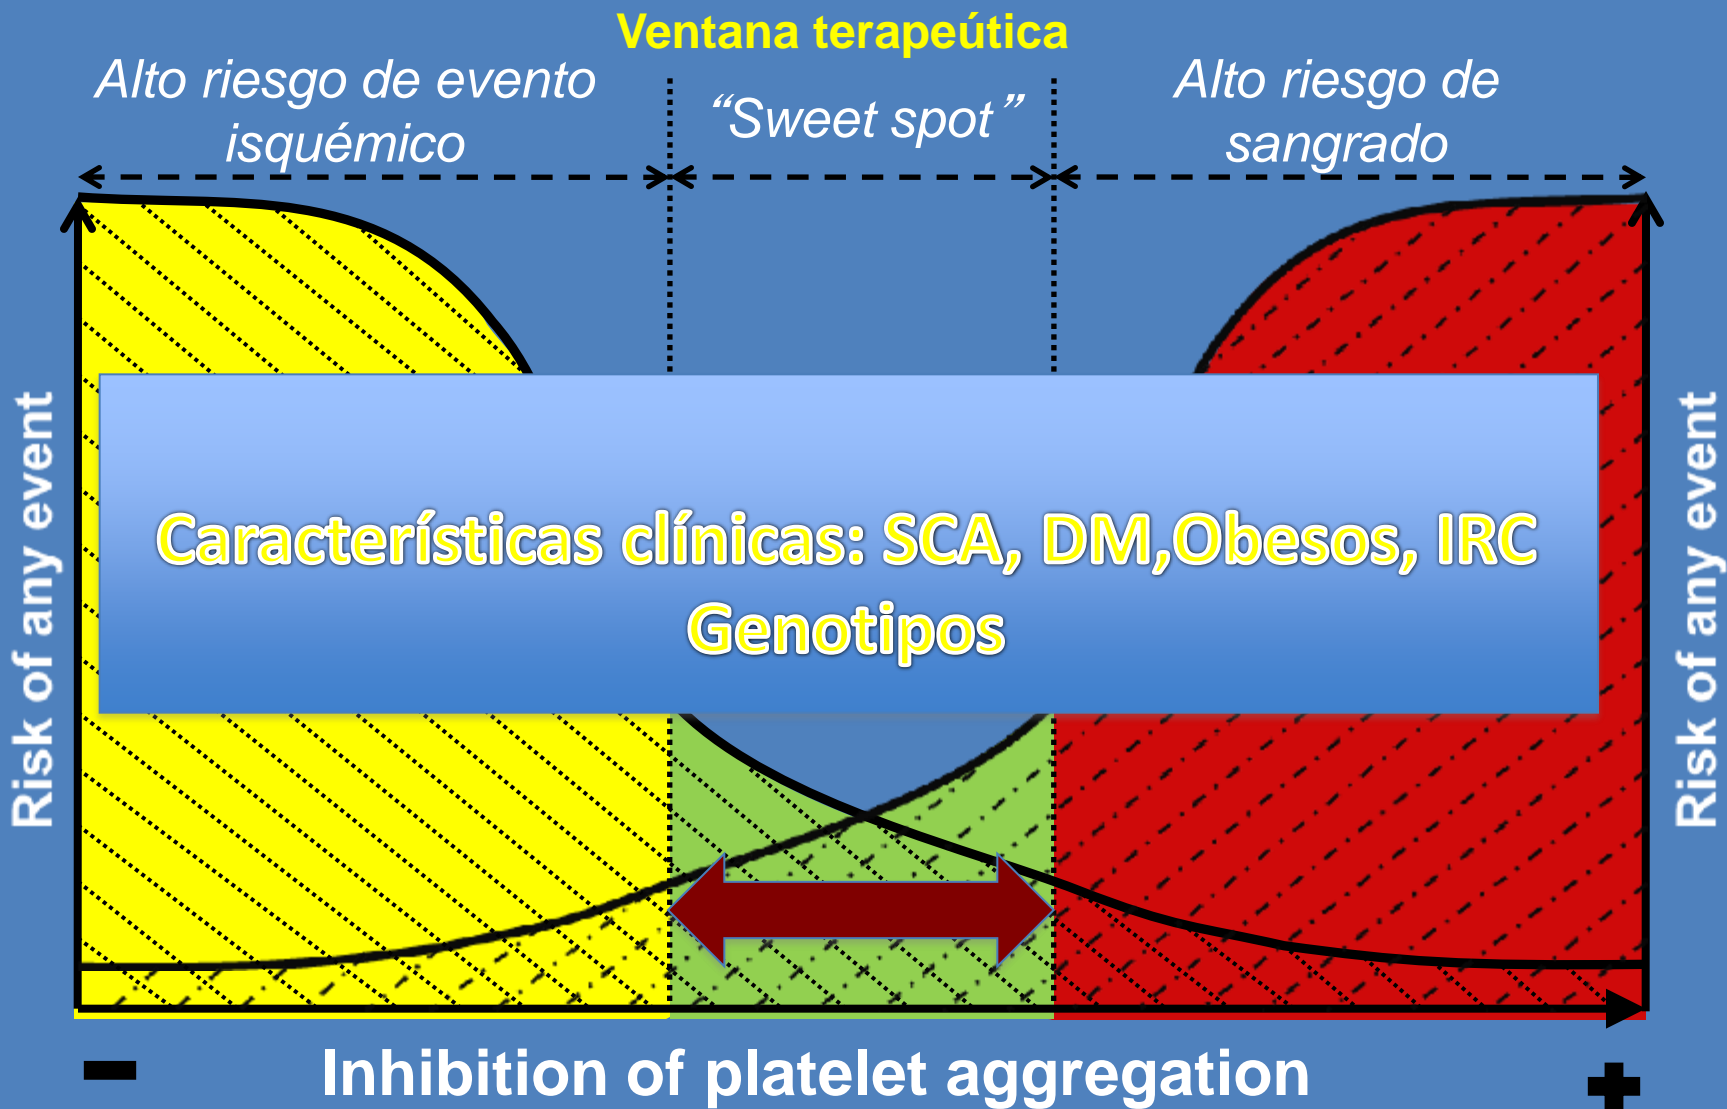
Ventana terapeútica

Alto riesgo de evento isquémico

"Sweet spot"

Alto riesgo de sangrado

Risk of any event

Risk of any event

Características clínicas: SCA, DM,Obesos, IRC
Genotipos

-

Inhibition of platelet aggregation

+